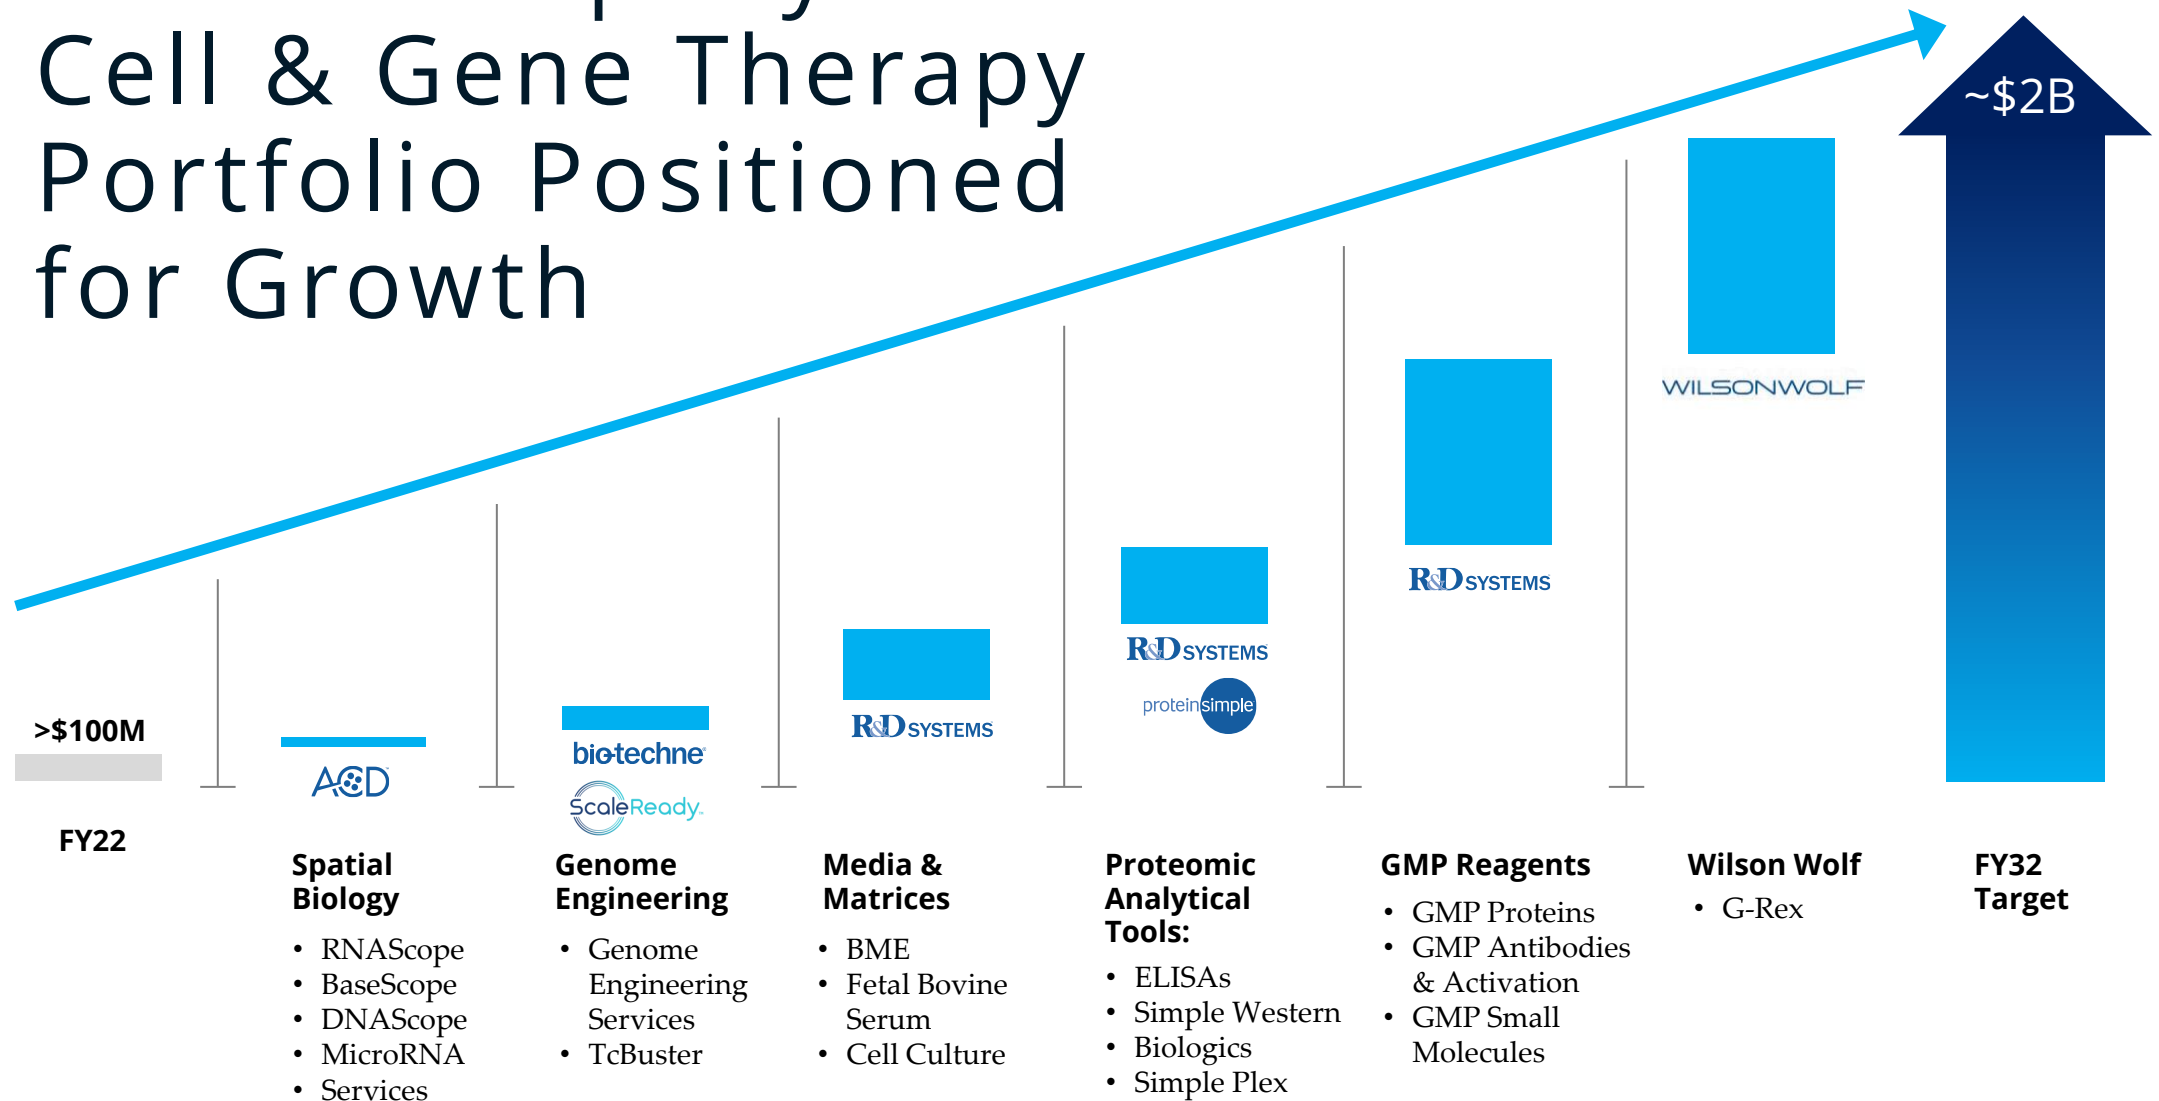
Cell & Gene Therapy Portfolio Positioned for Growth

~$2B

>$100M

FY22

ACD

Spatial Biology
• RNAScope
• BaseScope
• DNAScope
• MicroRNA
• Services

bio-techne
ScaleReady

Genome Engineering
• Genome Engineering Services
• TcBuster

R&D SYSTEMS

Media & Matrices
• BME
• Fetal Bovine Serum
• Cell Culture

R&D SYSTEMS
proteinsimple

Proteomic Analytical Tools:
• ELISAs
• Simple Western
• Biologics
• Simple Plex

R&D SYSTEMS

GMP Reagents
• GMP Proteins
• GMP Antibodies & Activation
• GMP Small Molecules

WILSONWOLF

Wilson Wolf
• G-Rex

FY32 Target